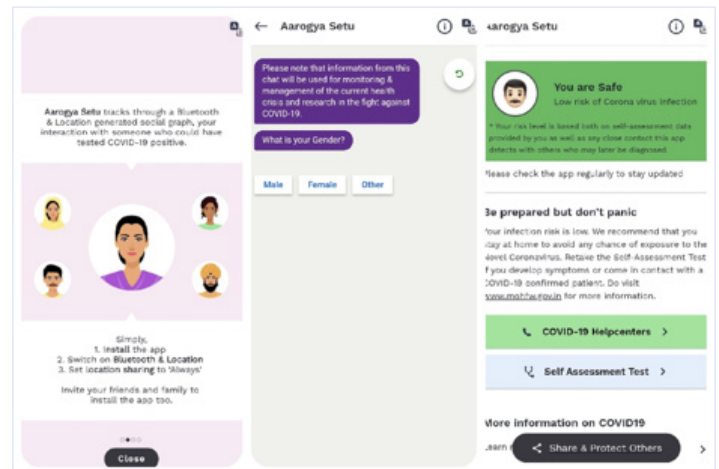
Aarogya Setu tracks through a Bluetooth & Location generated social graph, your interaction with someone who could have tested COVID-19 positive.

Simply,
1. Install the app
2. Switch on Bluetooth & Location
3. Set location sharing to 'Always'

Invite your friends and family to install the app too.

Close

Aarogya Setu

Please note that information from this chat will be used for monitoring & management of the current health crisis and research in the fight against COVID-19.

What is your Gender?

Male Female Other

Aarogya Setu

You are Safe
Low risk of Corona virus infection

* Your risk level is based both on self-assessment data provided by you as well as any close contact this app detects with others who may later be diagnosed

Please check the app regularly to stay updated

Be prepared but don't panic

Your infection risk is low. We recommend that you stay at home to avoid any chance of exposure to the Novel Coronavirus. Retake the Self-Assessment Test if you develop symptoms or come in contact with a COVID-19 confirmed patient. Do visit www.mohfw.gov.in for more information.

COVID-19 Helpcenters >

Self Assessment Test >

More information on COVID19

Learn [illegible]

Share & Protect Others